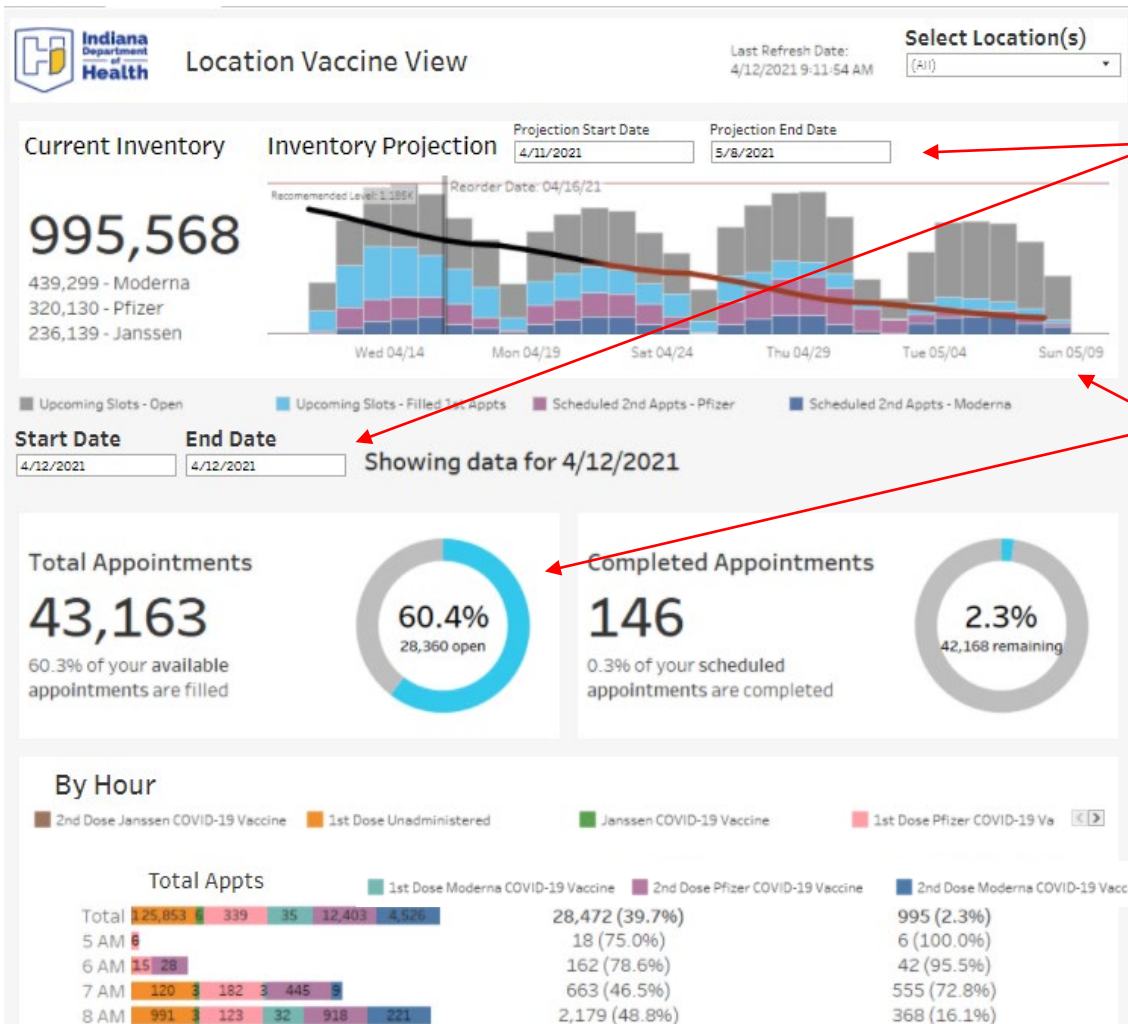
Indiana Department of Health

Location Vaccine View

Last Refresh Date: 4/12/2021 9:11:54 AM

Select Location(s)
(All)

Current Inventory

995,568
439,299 - Moderna
320,130 - Pfizer
236,139 - Janssen

Inventory Projection

Projection Start Date
4/11/2021

Projection End Date
5/8/2021

Recommended Level: 1,186K
Reorder Date: 04/16/21

Wed 04/14
Mon 04/19
Sat 04/24
Thu 04/29
Tue 05/04
Sun 05/09

Upcoming Slots - Open
Upcoming Slots - Filled 1st Appts
Scheduled 2nd Appts - Pfizer
Scheduled 2nd Appts - Moderna

Start Date
4/12/2021

End Date
4/12/2021

Showing data for 4/12/2021

Total Appointments
43,163
60.3% of your available appointments are filled

60.4%
28,360 open

Completed Appointments
146
0.3% of your scheduled appointments are completed

2.3%
42,168 remaining

By Hour

2nd Dose Janssen COVID-19 Vaccine
1st Dose Unadministered
Janssen COVID-19 Vaccine
1st Dose Pfizer COVID-19 Va

Total Appts
1st Dose Moderna COVID-19 Vaccine
2nd Dose Pfizer COVID-19 Vaccine
2nd Dose Moderna COVID-19 Vacc

| | Total Appts | | |
|---|---|---|---|
| Total | 125,853 6 339 35 12,403 4,526 | 28,472 (39.7%) | 995 (2.3%) |
| 5 AM | 6 | 18 (75.0%) | 6 (100.0%) |
| 6 AM | 15 28 | 162 (78.6%) | 42 (95.5%) |
| 7 AM | 120 3 182 3 445 9 | 663 (46.5%) | 555 (72.8%) |
| 8 AM | 991 3 123 32 918 221 | 2,179 (48.8%) | 368 (16.1%) |